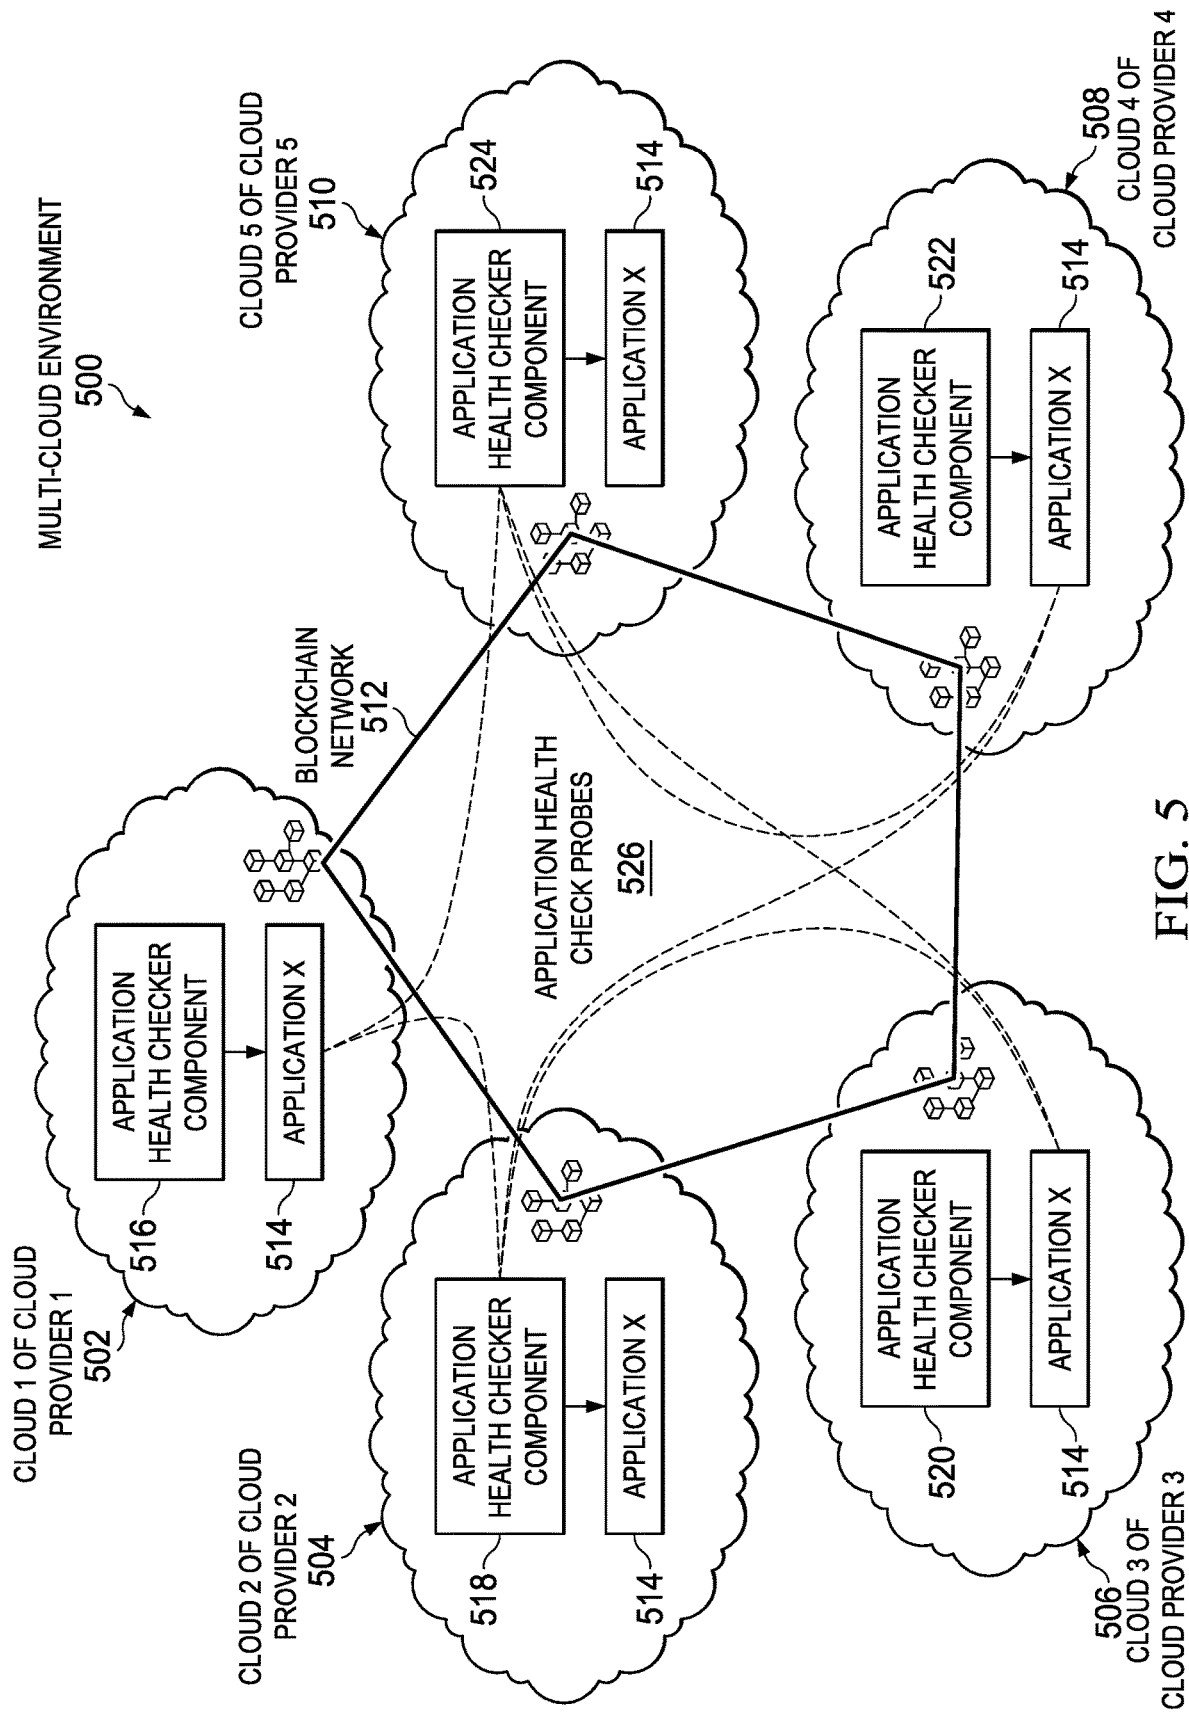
MULTI-CLOUD ENVIRONMENT
500

CLOUD 5 OF CLOUD PROVIDER 5
510

524
APPLICATION HEALTH CHECKER COMPONENT

514
APPLICATION X

508
CLOUD 4 OF CLOUD PROVIDER 4

522
APPLICATION HEALTH CHECKER COMPONENT

514
APPLICATION X

BLOCKCHAIN NETWORK
512

APPLICATION HEALTH CHECK PROBES
526

CLOUD 1 OF CLOUD PROVIDER 1
502

516
APPLICATION HEALTH CHECKER COMPONENT

514
APPLICATION X

CLOUD 2 OF CLOUD PROVIDER 2
504

518
APPLICATION HEALTH CHECKER COMPONENT

514
APPLICATION X

520
APPLICATION HEALTH CHECKER COMPONENT

514
APPLICATION X

506
CLOUD 3 OF CLOUD PROVIDER 3

FIG. 5